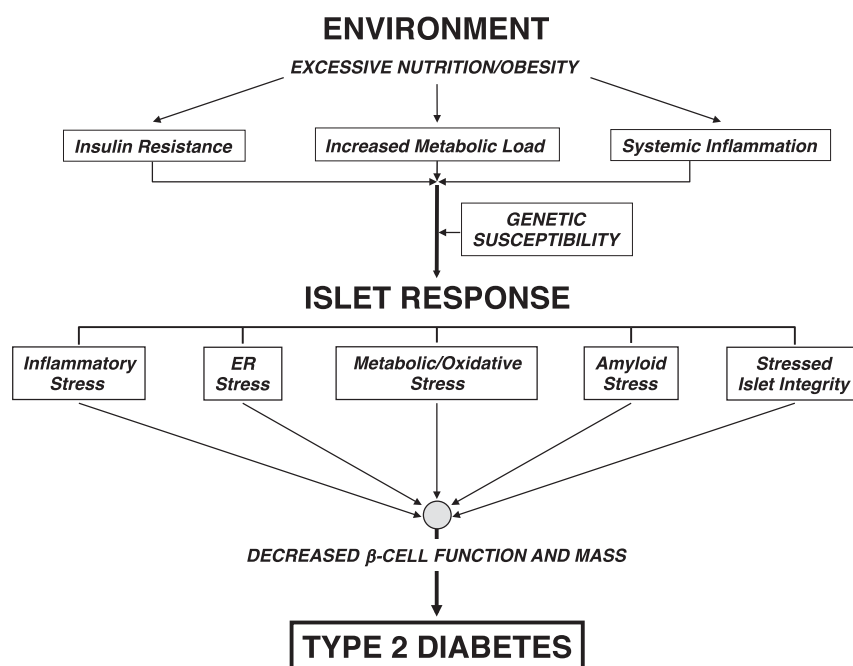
ENVIRONMENT

EXCESSIVE NUTRITION/OBESITY

Insulin Resistance

Increased Metabolic Load

Systemic Inflammation

GENETIC SUSCEPTIBILITY

ISLET RESPONSE

Inflammatory Stress

ER Stress

Metabolic/Oxidative Stress

Amyloid Stress

Stressed Islet Integrity

DECREASED $\beta$-CELL FUNCTION AND MASS

TYPE 2 DIABETES